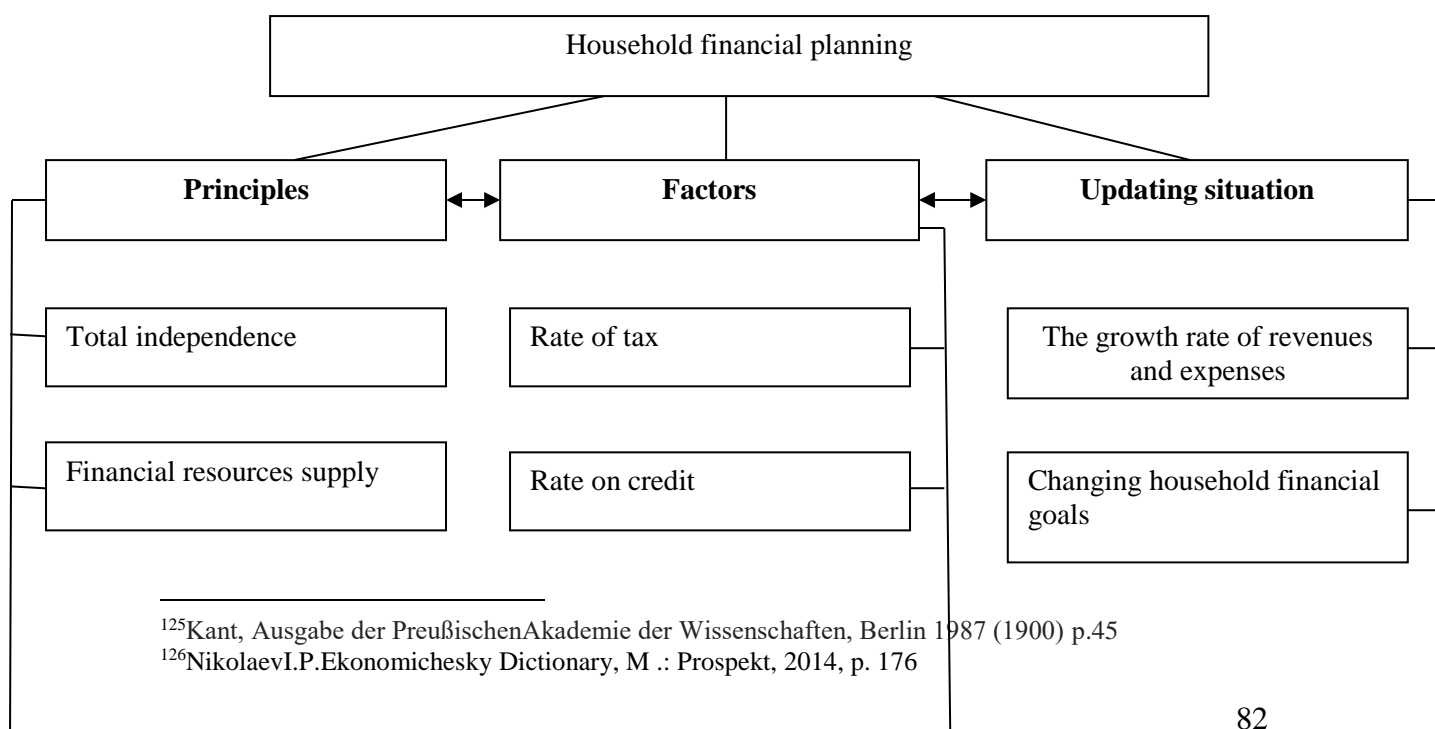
Household financial planning

**Principles**

**Factors**

**Updating situation**

Total independence

Rate of tax

The growth rate of revenues and expenses

Financial resources supply

Rate on credit

Changing household financial goals

$^{125}$Kant, Ausgabe der PreußischenAkademie der Wissenschaften, Berlin 1987 (1900) p.45
$^{126}$NikolaevI.P.Ekonomichesky Dictionary, M .: Prospekt, 2014, p. 176

82